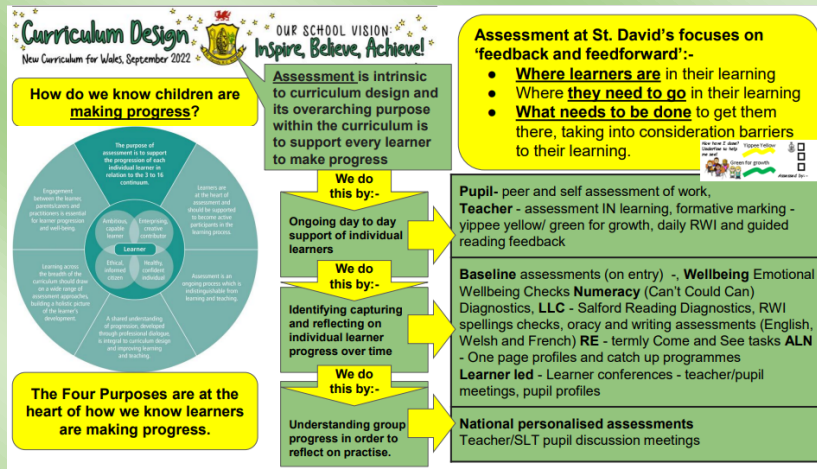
Curriculum Design
New Curriculum for Wales, September 2022

OUR SCHOOL VISION:
Inspire, Believe, Achieve!

How do we know children are making progress?

The purpose of assessment is to support the progression of each individual learner in relation to the 3 to 16 continuum.

Learners are at the heart of assessment and should be supported to become active participants in the learning process.

Assessment is an ongoing process which is indistinguishable from learning and teaching.

A shared understanding of progression, developed through professional dialogue, is integral to curriculum design and improving learning and teaching.

Learning across the breadth of the curriculum should draw on a wide range of assessment approaches, building a holistic picture of the learner's development.

Engagement between the learner, parents/carers and practitioners is essential for learner progression and well-being.

Ambitious, capable learner

Enterprising, creative contributor

Learner

Ethical, informed citizen

Healthy, confident individual

The Four Purposes are at the heart of how we know learners are making progress.

Assessment is intrinsic to curriculum design and its overarching purpose within the curriculum is to support every learner to make progress

Assessment at St. David's focuses on 'feedback and feedforward':-
● Where learners are in their learning
● Where they need to go in their learning
● What needs to be done to get them there, taking into consideration barriers to their learning.

How have I done? Underline to help me see!
Yippee Yellow
Green for growth
Assessed by: -

We do this by:-
Ongoing day to day support of individual learners

Pupil- peer and self assessment of work,
Teacher - assessment IN learning, formative marking - yippee yellow/ green for growth, daily RWI and guided reading feedback

We do this by:-
Identifying capturing and reflecting on individual learner progress over time

Baseline assessments (on entry) -, Wellbeing Emotional Wellbeing Checks Numeracy (Can't Could Can) Diagnostics, LLC - Salford Reading Diagnostics, RWI spellings checks, oracy and writing assessments (English, Welsh and French) RE - termly Come and See tasks ALN - One page profiles and catch up programmes
Learner led - Learner conferences - teacher/pupil meetings, pupil profiles

We do this by:-
Understanding group progress in order to reflect on practise.

National personalised assessments
Teacher/SLT pupil discussion meetings